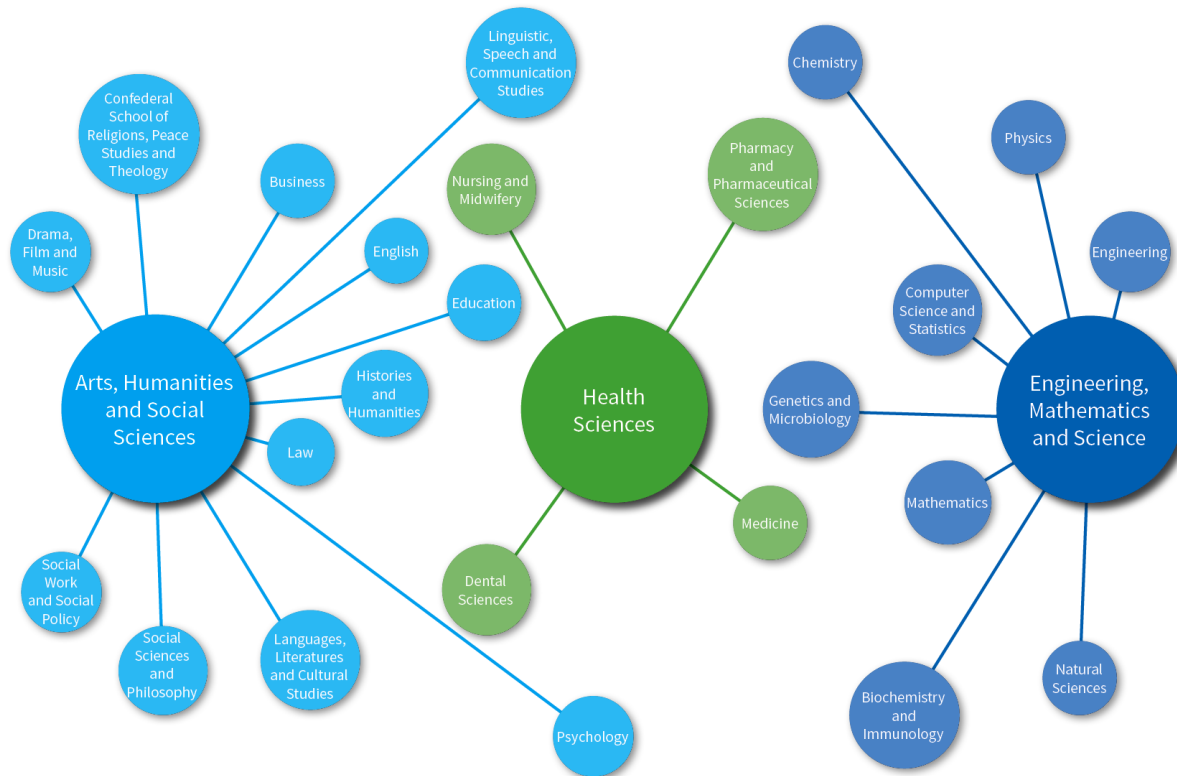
Arts, Humanities and Social Sciences

Drama, Film and Music

Confederal School of Religions, Peace Studies and Theology

Business

Linguistic, Speech and Communication Studies

English

Education

Histories and Humanities

Law

Social Work and Social Policy

Social Sciences and Philosophy

Languages, Literatures and Cultural Studies

Psychology

Health Sciences

Nursing and Midwifery

Pharmacy and Pharmaceutical Sciences

Dental Sciences

Medicine

Engineering, Mathematics and Science

Chemistry

Physics

Engineering

Computer Science and Statistics

Genetics and Microbiology

Mathematics

Biochemistry and Immunology

Natural Sciences